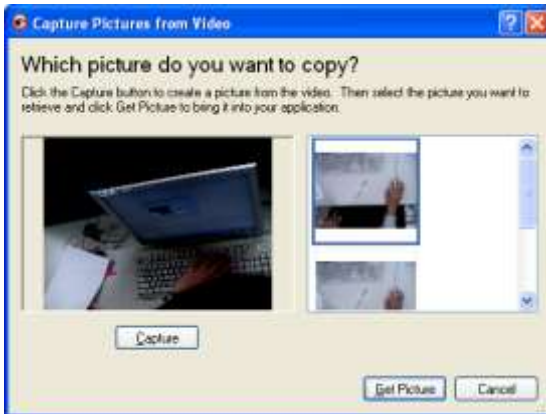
Capture Pictures from Video

Which picture do you want to copy?

Click the Capture button to create a picture from the video. Then select the picture you want to retrieve and click Get Picture to bring it into your application.

Capture

Get Picture

Cancel